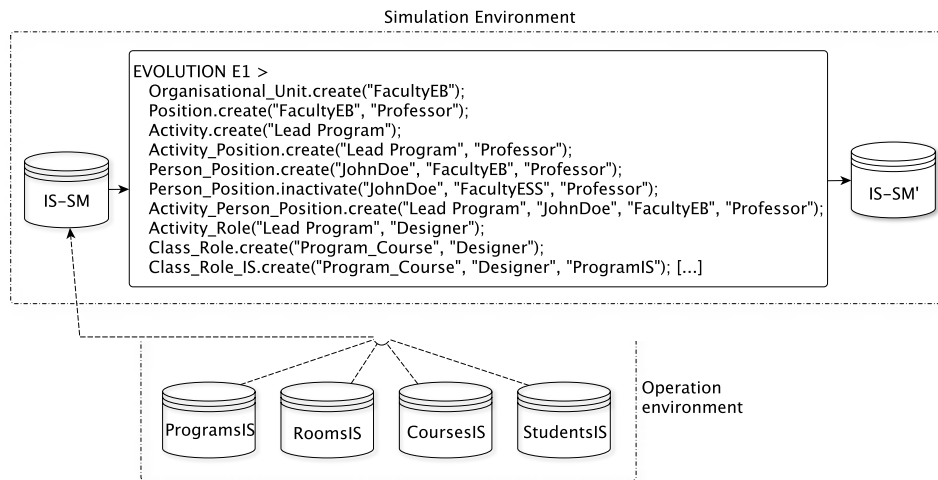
Simulation Environment

IS-SM

EVOLUTION E1 >
Organisational_Unit.create("FacultyEB");
Position.create("FacultyEB", "Professor");
Activity.create("Lead Program");
Activity_Position.create("Lead Program", "Professor");
Person_Position.create("JohnDoe", "FacultyEB", "Professor");
Person_Position.inactivate("JohnDoe", "FacultyESS", "Professor");
Activity_Person_Position.create("Lead Program", "JohnDoe", "FacultyEB", "Professor");
Activity_Role("Lead Program", "Designer");
Class_Role.create("Program_Course", "Designer");
Class_Role_IS.create("Program_Course", "Designer", "ProgramIS"); [...]

IS-SM'

ProgramsIS
RoomsIS
CoursesIS
StudentsIS

Operation environment